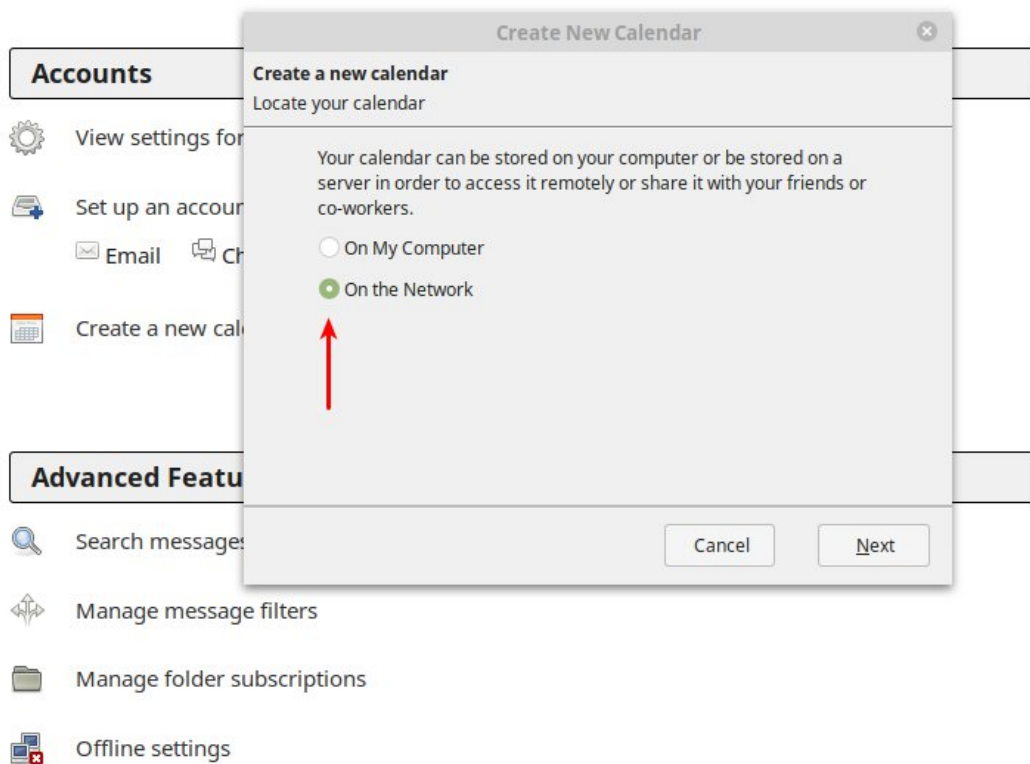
Accounts

View settings for

Set up an accoun

Email Ch

Create a new cal

Advanced Featu

Search messages

Manage message filters

Manage folder subscriptions

Offline settings

Create New Calendar

Create a new calendar

Locate your calendar

Your calendar can be stored on your computer or be stored on a server in order to access it remotely or share it with your friends or co-workers.

On My Computer

On the Network

Cancel

Next